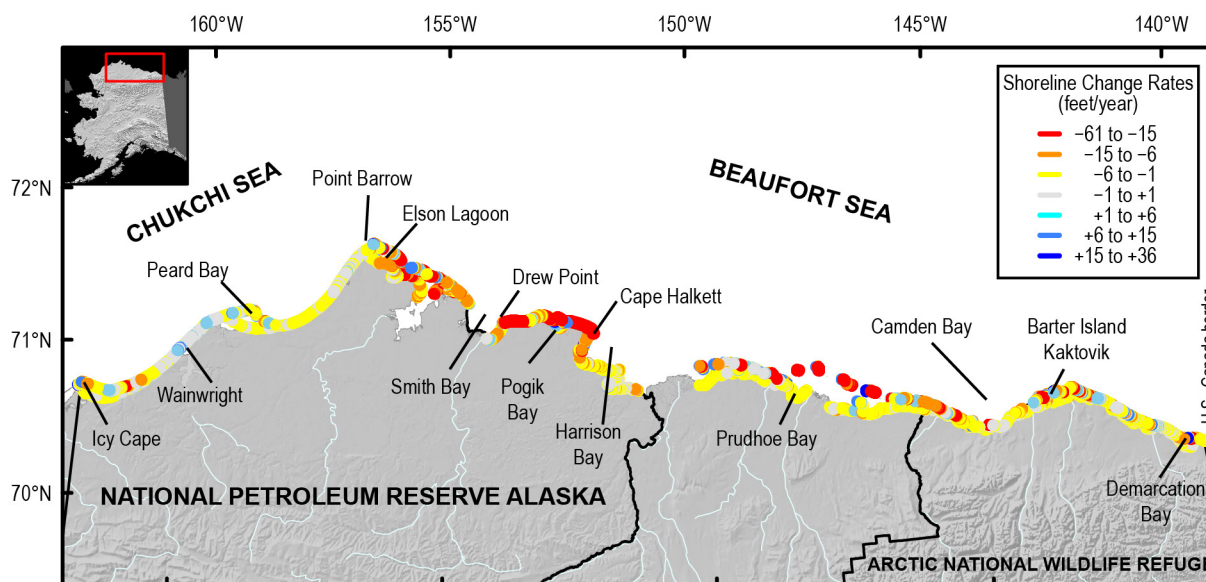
160°W 155°W 150°W 145°W 140°W

72°N

71°N

70°N

Shoreline Change Rates (feet/year)
−61 to −15
−15 to −6
−6 to −1
−1 to +1
+1 to +6
+6 to +15
+15 to +36

CHUKCHI SEA

BEAUFORT SEA

Point Barrow

Elson Lagoon

Peard Bay

Drew Point

Cape Halkett

Smith Bay

Pogik Bay

Harrison Bay

Wainwright

Icy Cape

Camden Bay

Barter Island Kaktovik

Prudhoe Bay

Demarcation Bay

NATIONAL PETROLEUM RESERVE ALASKA

ARCTIC NATIONAL WILDLIFE REFUG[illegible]

U.S.–Canada border